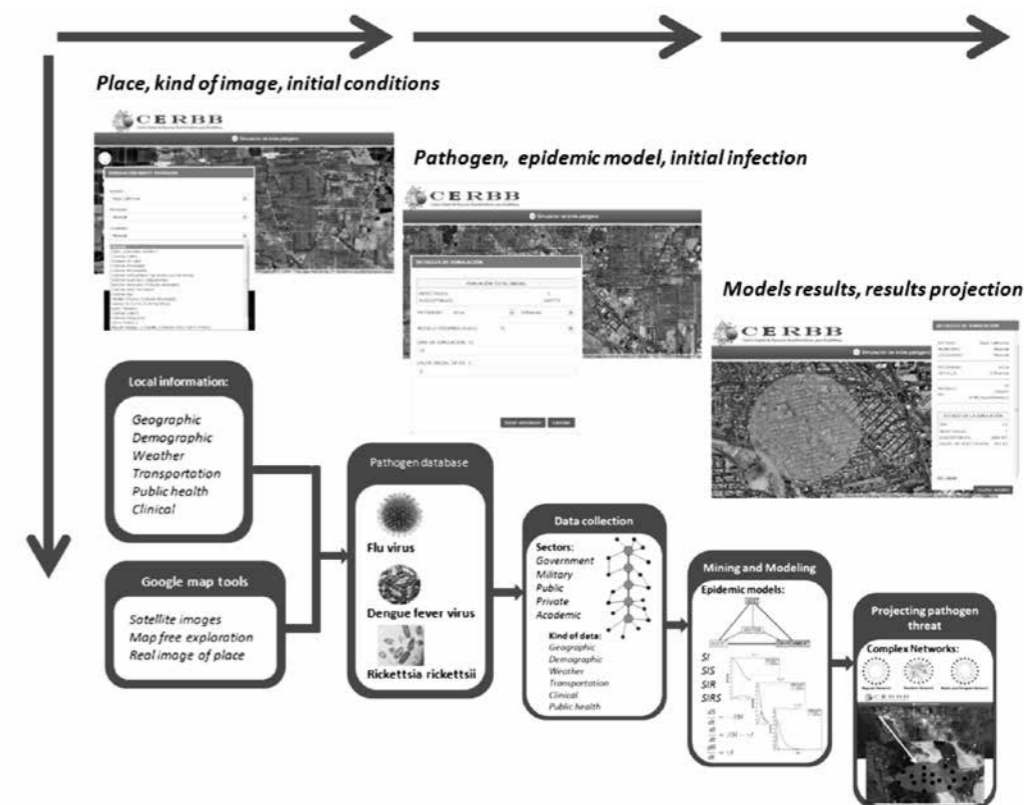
Place, kind of image, initial conditions

CERBB

Pathogen, epidemic model, initial infection

CERBB

Models results, results projection

CERBB

Local information:

Geographic
Demographic
Weather
Transportation
Public health
Clinical

Google map tools

Satellite images
Map free exploration
Real image of place

Pathogen database

Flu virus

Dengue fever virus

Rickettsia rickettsii

Data collection

Sectors:
Government
Military
Public
Private
Academic

Kind of data:
Geographic
Demographic
Weather
Transportation
Clinical
Public health

Mining and Modeling

Epidemic models:

SI
SIS
SIR
SIRS

Projecting pathogen threat

Complex Networks: